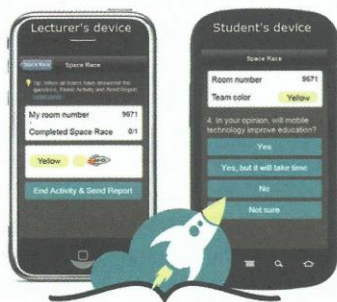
Lecturer's device

Space Race

Space Race

Tip: When all users have answered the questions, Finish Activity and Send Report. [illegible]

My room number 9671

Completed Space Race 0/1

Yellow

End Activity & Send Report

Student's device

Space Race

Room number 9671

Team color Yellow

4. In your opinion, will mobile technology improve education?

Yes

Yes, but it will take time

No

Not sure